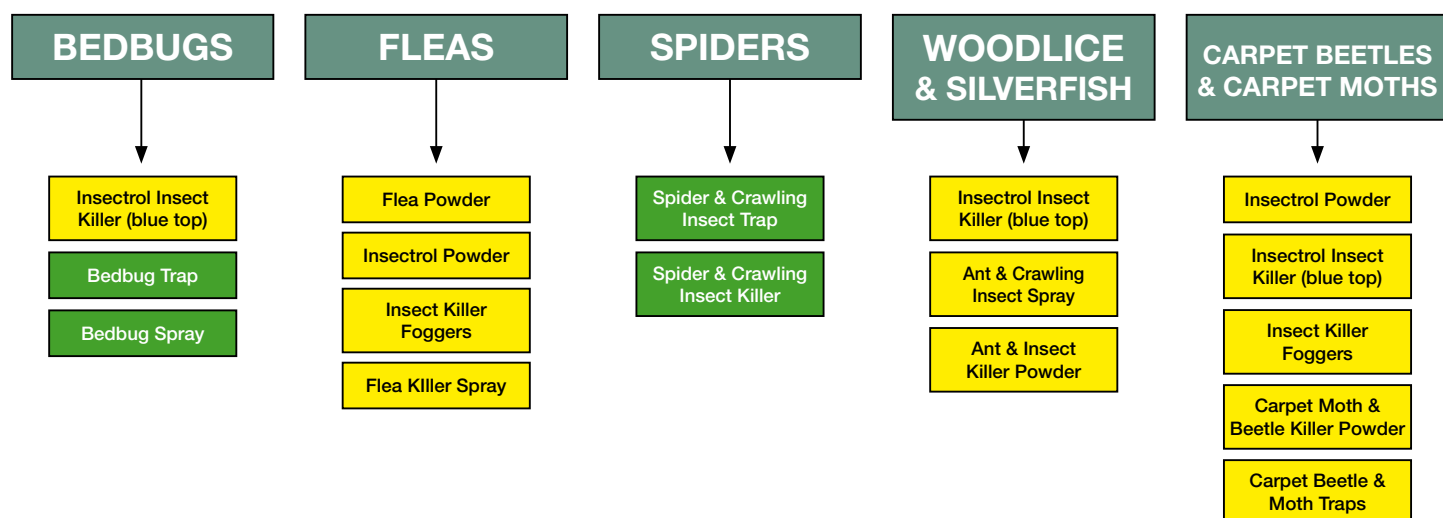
BEDBUGS

Insectrol Insect Killer (blue top)

Bedbug Trap

Bedbug Spray

FLEAS

Flea Powder

Insectrol Powder

Insect Killer Foggers

Flea KIller Spray

SPIDERS

Spider & Crawling Insect Trap

Spider & Crawling Insect Killer

WOODLICE & SILVERFISH

Insectrol Insect Killer (blue top)

Ant & Crawling Insect Spray

Ant & Insect Killer Powder

CARPET BEETLES & CARPET MOTHS

Insectrol Powder

Insectrol Insect Killer (blue top)

Insect Killer Foggers

Carpet Moth & Beetle Killer Powder

Carpet Beetle & Moth Traps